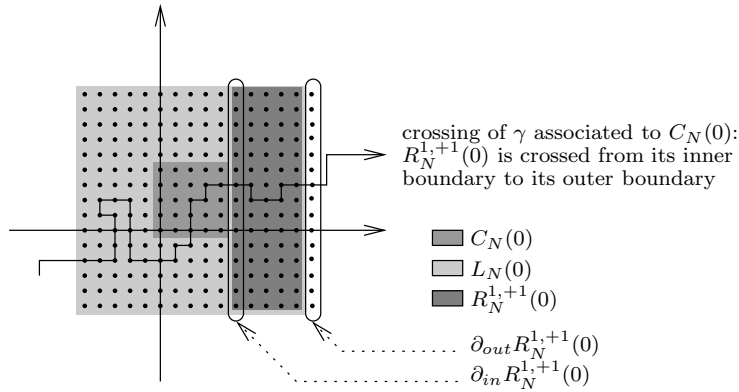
crossing of $\gamma$ associated to $C_N(0)$: $R_N^{1,+1}(0)$ is crossed from its inner boundary to its outer boundary

$C_N(0)$

$L_N(0)$

$R_N^{1,+1}(0)$

$\partial_{out} R_N^{1,+1}(0)$

$\partial_{in} R_N^{1,+1}(0)$